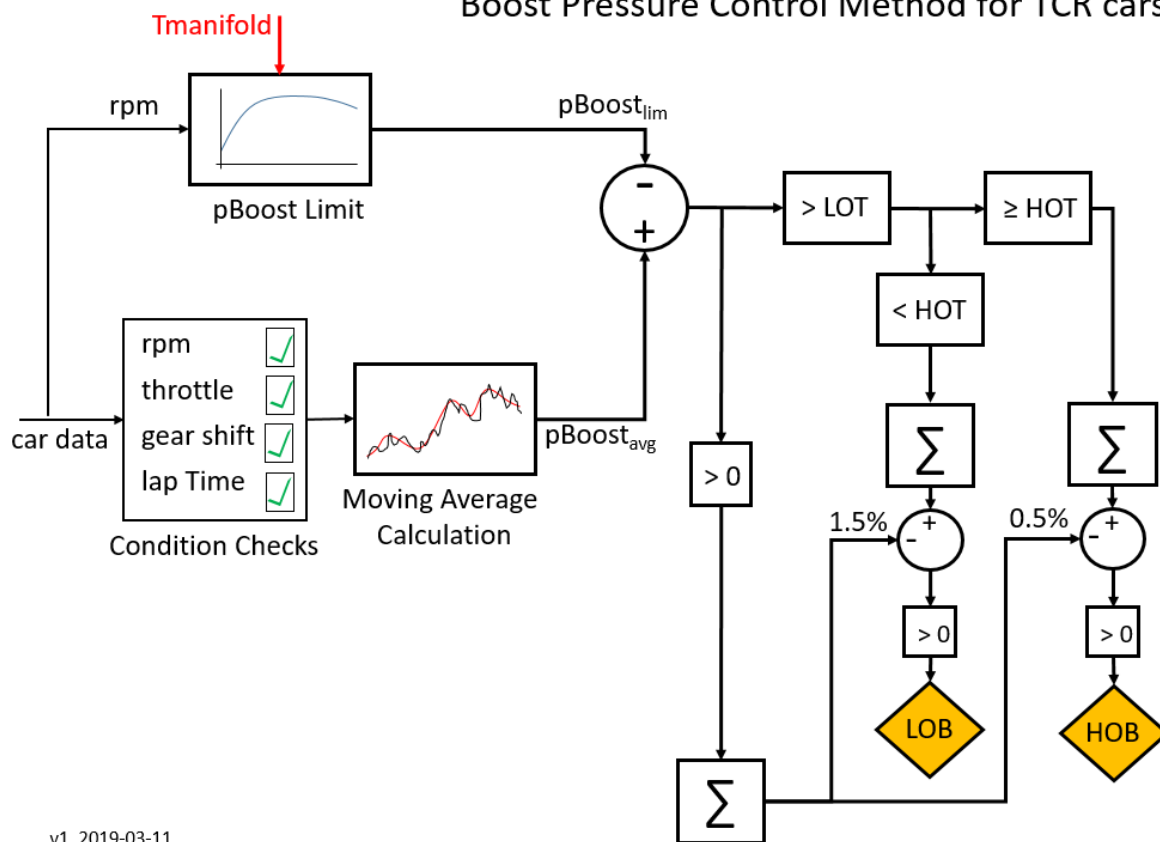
Boost Pressure Control Method for TCR cars

Tmanifold

rpm

pBoost Limit

$pBoost_{lim}$

-

+

> LOT

≥ HOT

< HOT

rpm
throttle
gear shift
lap Time

Condition Checks

car data

Moving Average Calculation

$pBoost_{avg}$

> 0

$\sum$

$\sum$

1.5%

0.5%

-

+

-

+

> 0

> 0

LOB

HOB

$\sum$

v1 2019-03-11